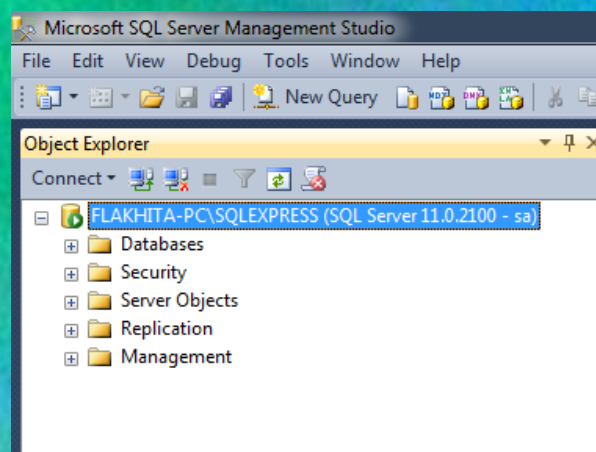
Microsoft SQL Server Management Studio

File Edit View Debug Tools Window Help

New Query

Object Explorer

Connect

FLAKHITA-PC\SQLEXPRESS (SQL Server 11.0.2100 - sa)

Databases

Security

Server Objects

Replication

Management